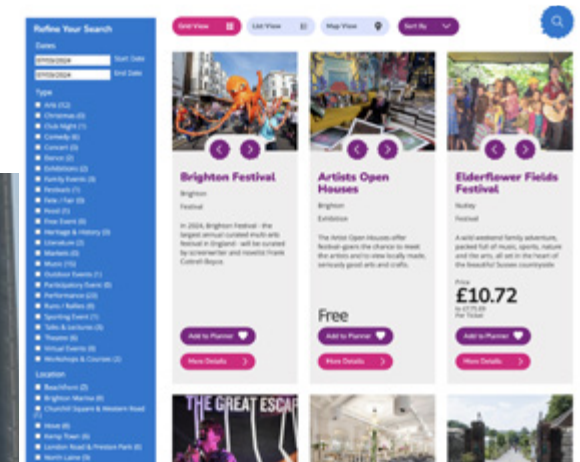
Refine Your Search

Dates

07/05/2024 Start Date

07/05/2024 End Date

Type

Arts (12)

Christmas (4)

Club Night (1)

Comedy (6)

Concert (3)

Dance (2)

Exhibitions (2)

Family Events (9)

Festivals (1)

Fete / Fair (3)

Food (1)

Free Event (8)

Heritage & History (3)

Literature (2)

Markets (8)

Music (15)

Outdoor Events (1)

Participatory Event (8)

Performance (23)

Runs / Rallies (8)

Sporting Event (1)

Talks & Lectures (3)

Theatre (8)

Virtual Events (1)

Workshops & Courses (2)

Location

Beachfront (2)

Brighton Marina (4)

Churchill Square & Western Road (4)

Hove (8)

Kemp Town (4)

London Road & Preston Park (6)

North Laine (9)

Grid View

List View

Map View

Sort By

Brighton Festival

Brighton

Festival

In 2024, Brighton Festival - the biggest annual curated multi-arts festival in England - will be curated by screenwriter and novelist Frank Cottrell-Boyce.

Add to Planner

More Details

Artists Open Houses

Brighton

Exhibition

The Artists Open Houses offer festival-goers the chance to meet the artists and to view locally made, seriously good arts and crafts.

Free

Add to Planner

More Details

Elderflower Fields Festival

Nutley

Festival

A wild weekend family adventure, packed full of music, sports, nature and the arts, all set in the heart of the beautiful Sussex countryside

Price

£10.72

to £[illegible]

Per Ticket

Add to Planner

More Details

THE GREAT ESCAP